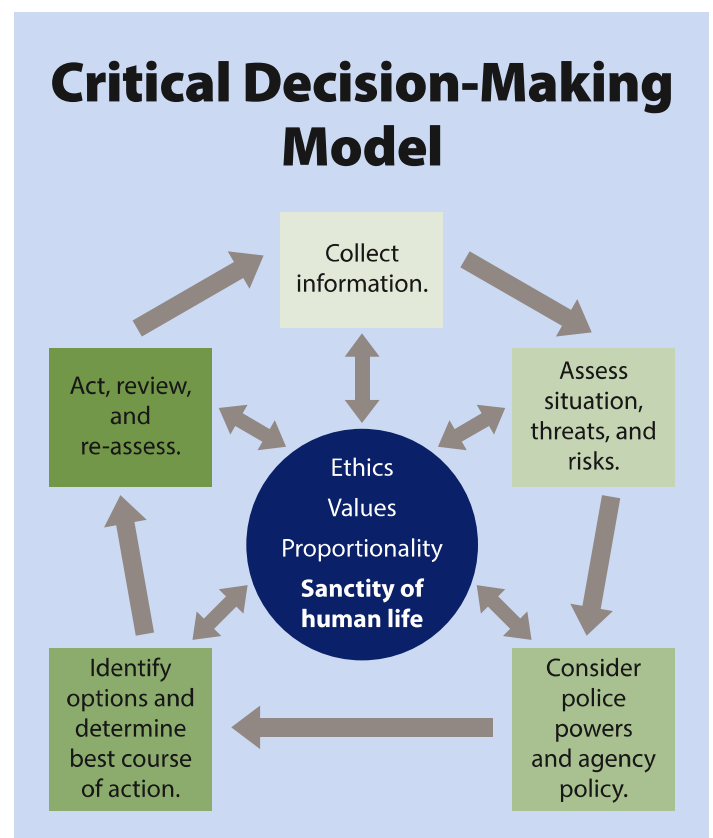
Critical Decision-Making Model

Collect information.

Assess situation, threats, and risks.

Consider police powers and agency policy.

Identify options and determine best course of action.

Act, review, and re-assess.

Ethics

Values

Proportionality

Sanctity of human life